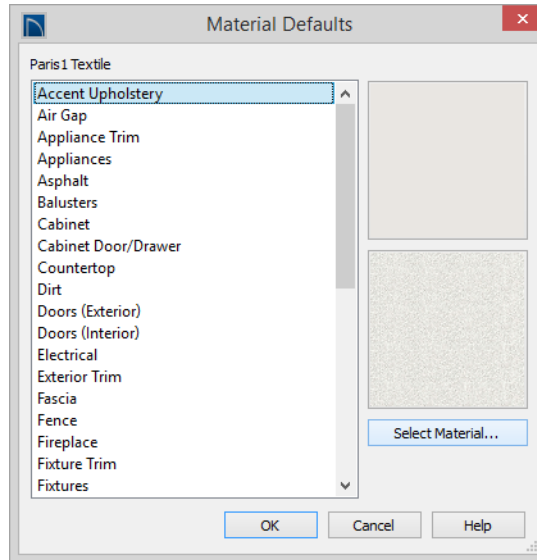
Material Defaults

Paris1 Textile

Accent Upholstery
Air Gap
Appliance Trim
Appliances
Asphalt
Balusters
Cabinet
Cabinet Door/Drawer
Countertop
Dirt
Doors (Exterior)
Doors (Interior)
Electrical
Exterior Trim
Fascia
Fence
Fireplace
Fixture Trim
Fixtures

Select Material...

OK
Cancel
Help